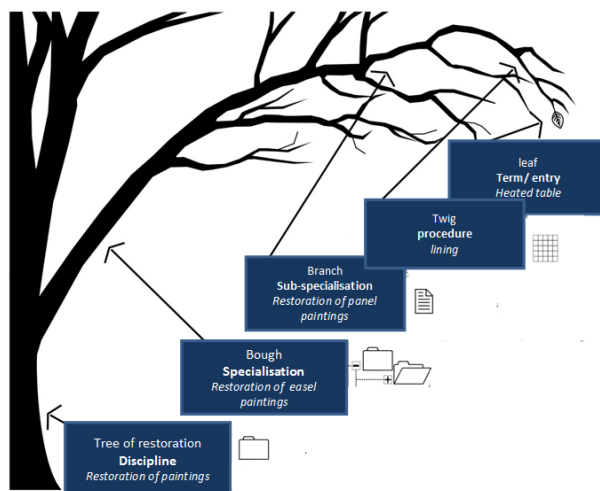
leaf
**Term/ entry**
*Heated table*

Twig
**procedure**
*lining*

Branch
**Sub-specialisation**
*Restoration of panel paintings*

Bough
**Specialisation**
*Restoration of easel paintings*

Tree of restoration
**Discipline**
*Restoration of paintings*